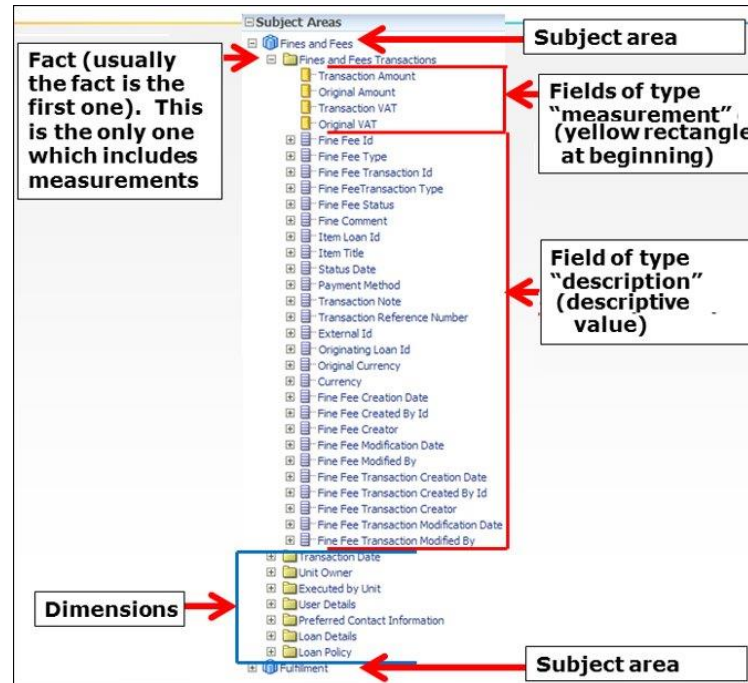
Subject Areas
Fines and Fees
Fines and Fees Transactions
Transaction Amount
Original Amount
Transaction VAT
Original VAT
Fine Fee Id
Fine Fee Type
Fine Fee Transaction Id
Fine FeeTransaction Type
Fine Fee Status
Fine Comment
Item Loan Id
Item Title
Status Date
Payment Method
Transaction Note
Transaction Reference Number
External Id
Originating Loan Id
Original Currency
Currency
Fine Fee Creation Date
Fine Fee Created By Id
Fine Fee Creator
Fine Fee Modification Date
Fine Fee Modified By
Fine Fee Transaction Creation Date
Fine Fee Transaction Created By Id
Fine Fee Transaction Creator
Fine Fee Transaction Modification Date
Fine Fee Transaction Modified By
Transaction Date
Unit Owner
Executed by Unit
User Details
Preferred Contact Information
Loan Details
Loan Policy
Fulfillment

Subject area

Fact (usually the fact is the first one). This is the only one which includes measurements

Fields of type "measurement" (yellow rectangle at beginning)

Field of type "description" (descriptive value)

Dimensions

Subject area